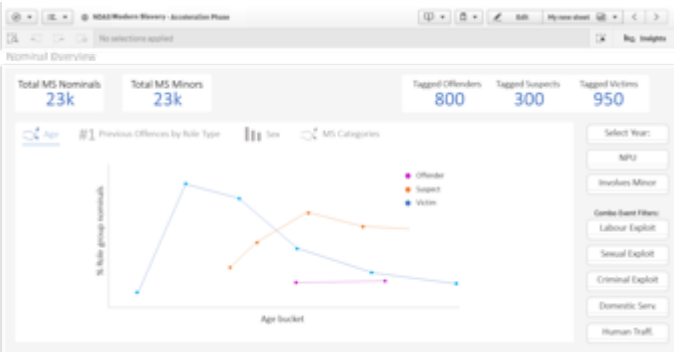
NDAS Modern Slavery - Acceleration Phase

Edit

My new sheet

No selections applied

Insights

Nominal Overview

Total MS Nominals
23k

Total MS Minors
23k

Tagged Offenders
800

Tagged Suspects
300

Tagged Victims
950

Age

#1 Previous Offences by Role Type

Sex

MS Categories

Offender
Suspect
Victim

% Role group nominals

Age bucket

Select Year:

NPU

Involves Minor

Combo Event Filters:

Labour Exploit

Sexual Exploit

Criminal Exploit

Domestic Serv.

Human Traff.